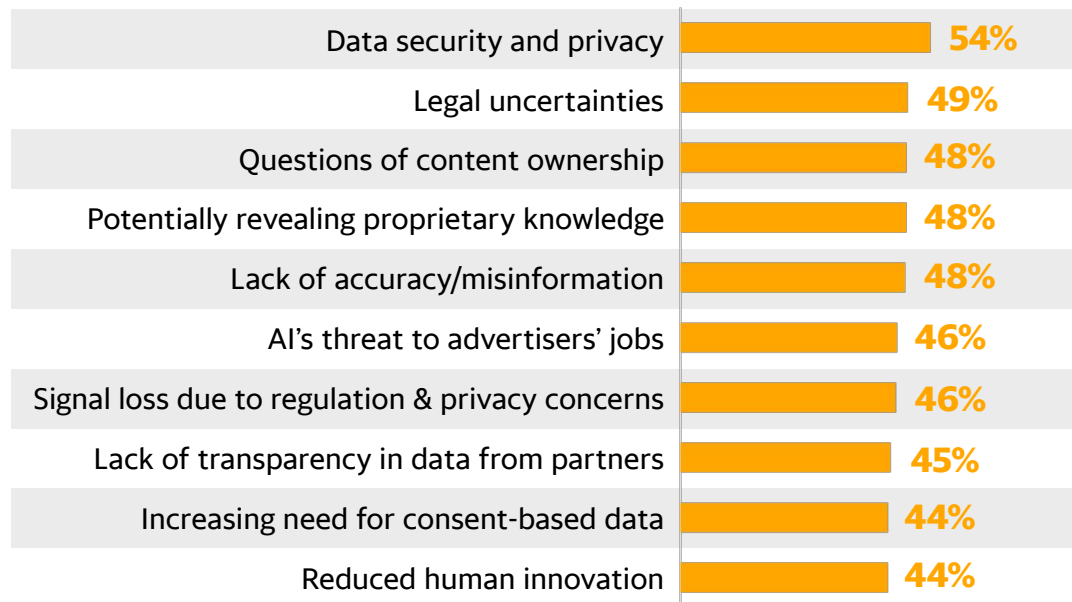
| | |
|---|---|
| Data security and privacy | 54% |
| Legal uncertainties | 49% |
| Questions of content ownership | 48% |
| Potentially revealing proprietary knowledge | 48% |
| Lack of accuracy/misinformation | 48% |
| AI’s threat to advertisers’ jobs | 46% |
| Signal loss due to regulation & privacy concerns | 46% |
| Lack of transparency in data from partners | 45% |
| Increasing need for consent-based data | 44% |
| Reduced human innovation | 44% |